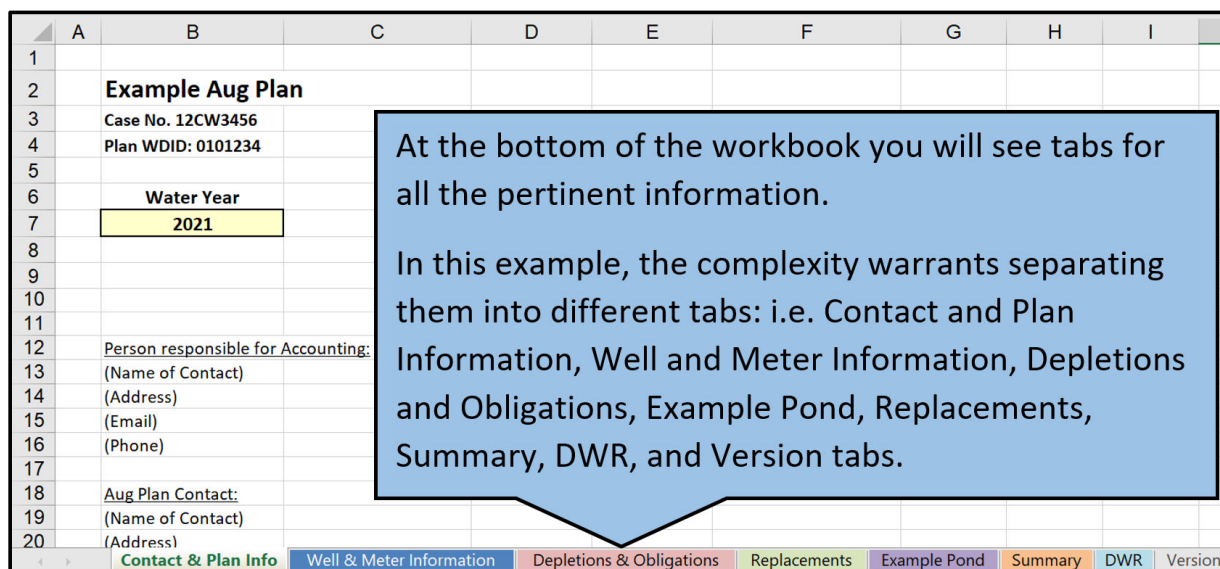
| | A | B | C | D | E | F | G | H | I |
|---|---|---|---|---|---|---|---|---|---|
| 1 | | | | | | | | | |
| 2 | | **Example Aug Plan** | | | | | | | |
| 3 | | **Case No. 12CW3456** | | | | | | | |
| 4 | | **Plan WDID: 0101234** | | | | | | | |
| 5 | | | | | | | | | |
| 6 | | **Water Year** | | | | | | | |
| 7 | | **2021** | | | | | | | |
| 8 | | | | | | | | | |
| 9 | | | | | | | | | |
| 10 | | | | | | | | | |
| 11 | | | | | | | | | |
| 12 | | Person responsible for Accounting: | | | | | | | |
| 13 | | (Name of Contact) | | | | | | | |
| 14 | | (Address) | | | | | | | |
| 15 | | (Email) | | | | | | | |
| 16 | | (Phone) | | | | | | | |
| 17 | | | | | | | | | |
| 18 | | Aug Plan Contact: | | | | | | | |
| 19 | | (Name of Contact) | | | | | | | |
| 20 | | (Address) | | | | | | | |

At the bottom of the workbook you will see tabs for all the pertinent information.

In this example, the complexity warrants separating them into different tabs: i.e. Contact and Plan Information, Well and Meter Information, Depletions and Obligations, Example Pond, Replacements, Summary, DWR, and Version tabs.

Contact & Plan Info | Well & Meter Information | Depletions & Obligations | Replacements | Example Pond | Summary | DWR | Version